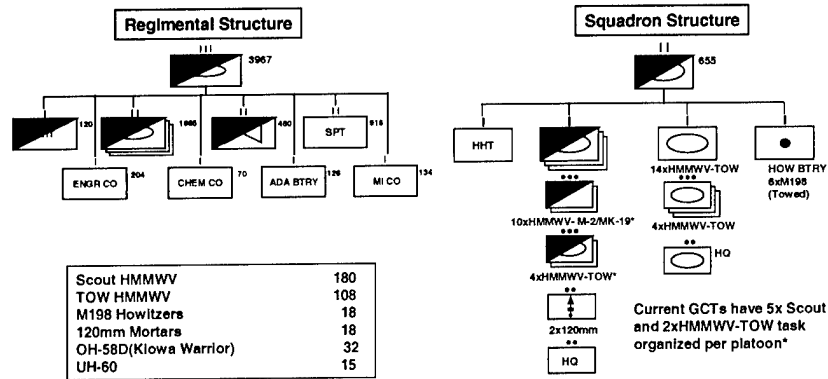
Regimental Structure

III
3967

HT 120
II 1665
II 480
II SPT 915

ENGR CO 204
CHEM CO 70
ADA BTRY 126
MI CO 134

| | |
|---|---|
| Scout HMMWV | 180 |
| TOW HMMWV | 108 |
| M198 Howitzers | 18 |
| 120mm Mortars | 18 |
| OH-58D(Kiowa Warrior) | 32 |
| UH-60 | 15 |

Squadron Structure

II
655

HHT

•••
10xHMMWV- M-2/MK-19*
•••
4xHMMWV-TOW*
••
2x120mm
••
HQ

14xHMMWV-TOW
•••
4xHMMWV-TOW
••
HQ

HOW BTRY
6xM198
(Towed)

Current GCTs have 5x Scout and 2xHMMWV-TOW task organized per platoon*